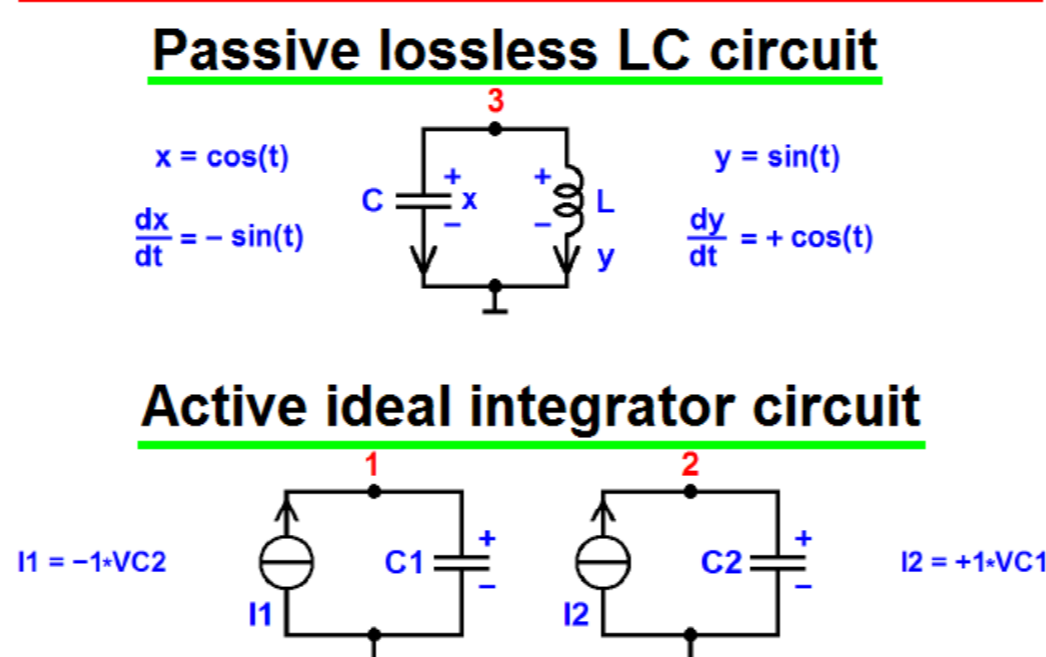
Passive lossless LC circuit

3

$x = \cos(t)$

$\frac{dx}{dt} = -\sin(t)$

C + x −

+ − L

y

$y = \sin(t)$

$\frac{dy}{dt} = +\cos(t)$

Active ideal integrator circuit

1

2

I1 = −1*VC2

I1

C1 + −

I2

C2 + −

I2 = +1*VC1